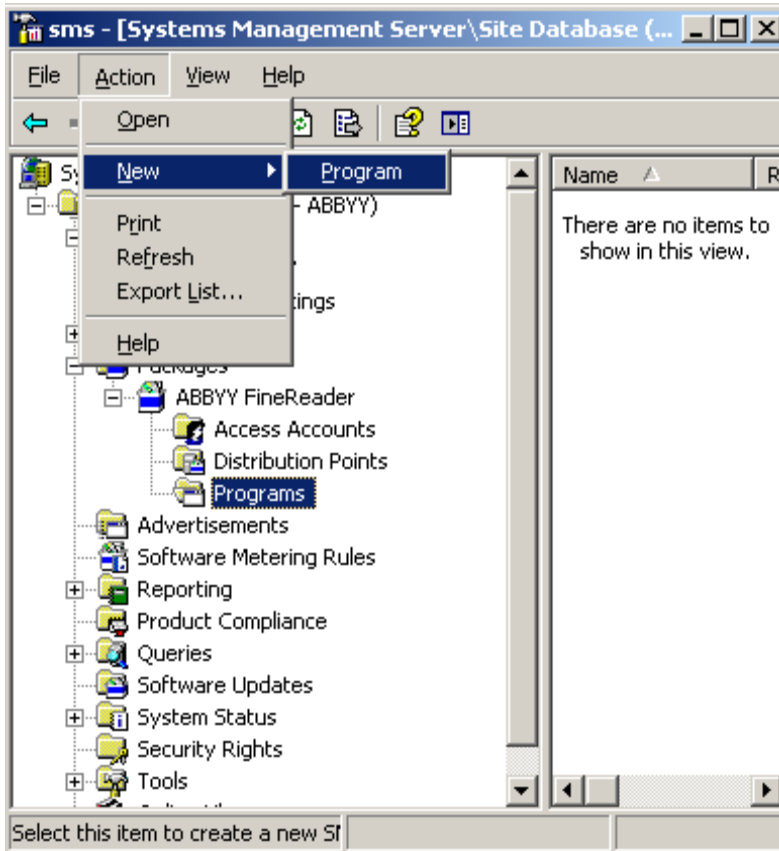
sms - [Systems Management Server\Site Database (...

File Action View Help

Open

New

Program

Print
Refresh
Export List...

Help

Sy

- ABBYY)

tings

Packages

ABBYY FineReader
Access Accounts
Distribution Points
Programs
Advertisements
Software Metering Rules
Reporting
Product Compliance
Queries
Software Updates
System Status
Security Rights
Tools

Name

R

There are no items to show in this view.

Select this item to create a new S